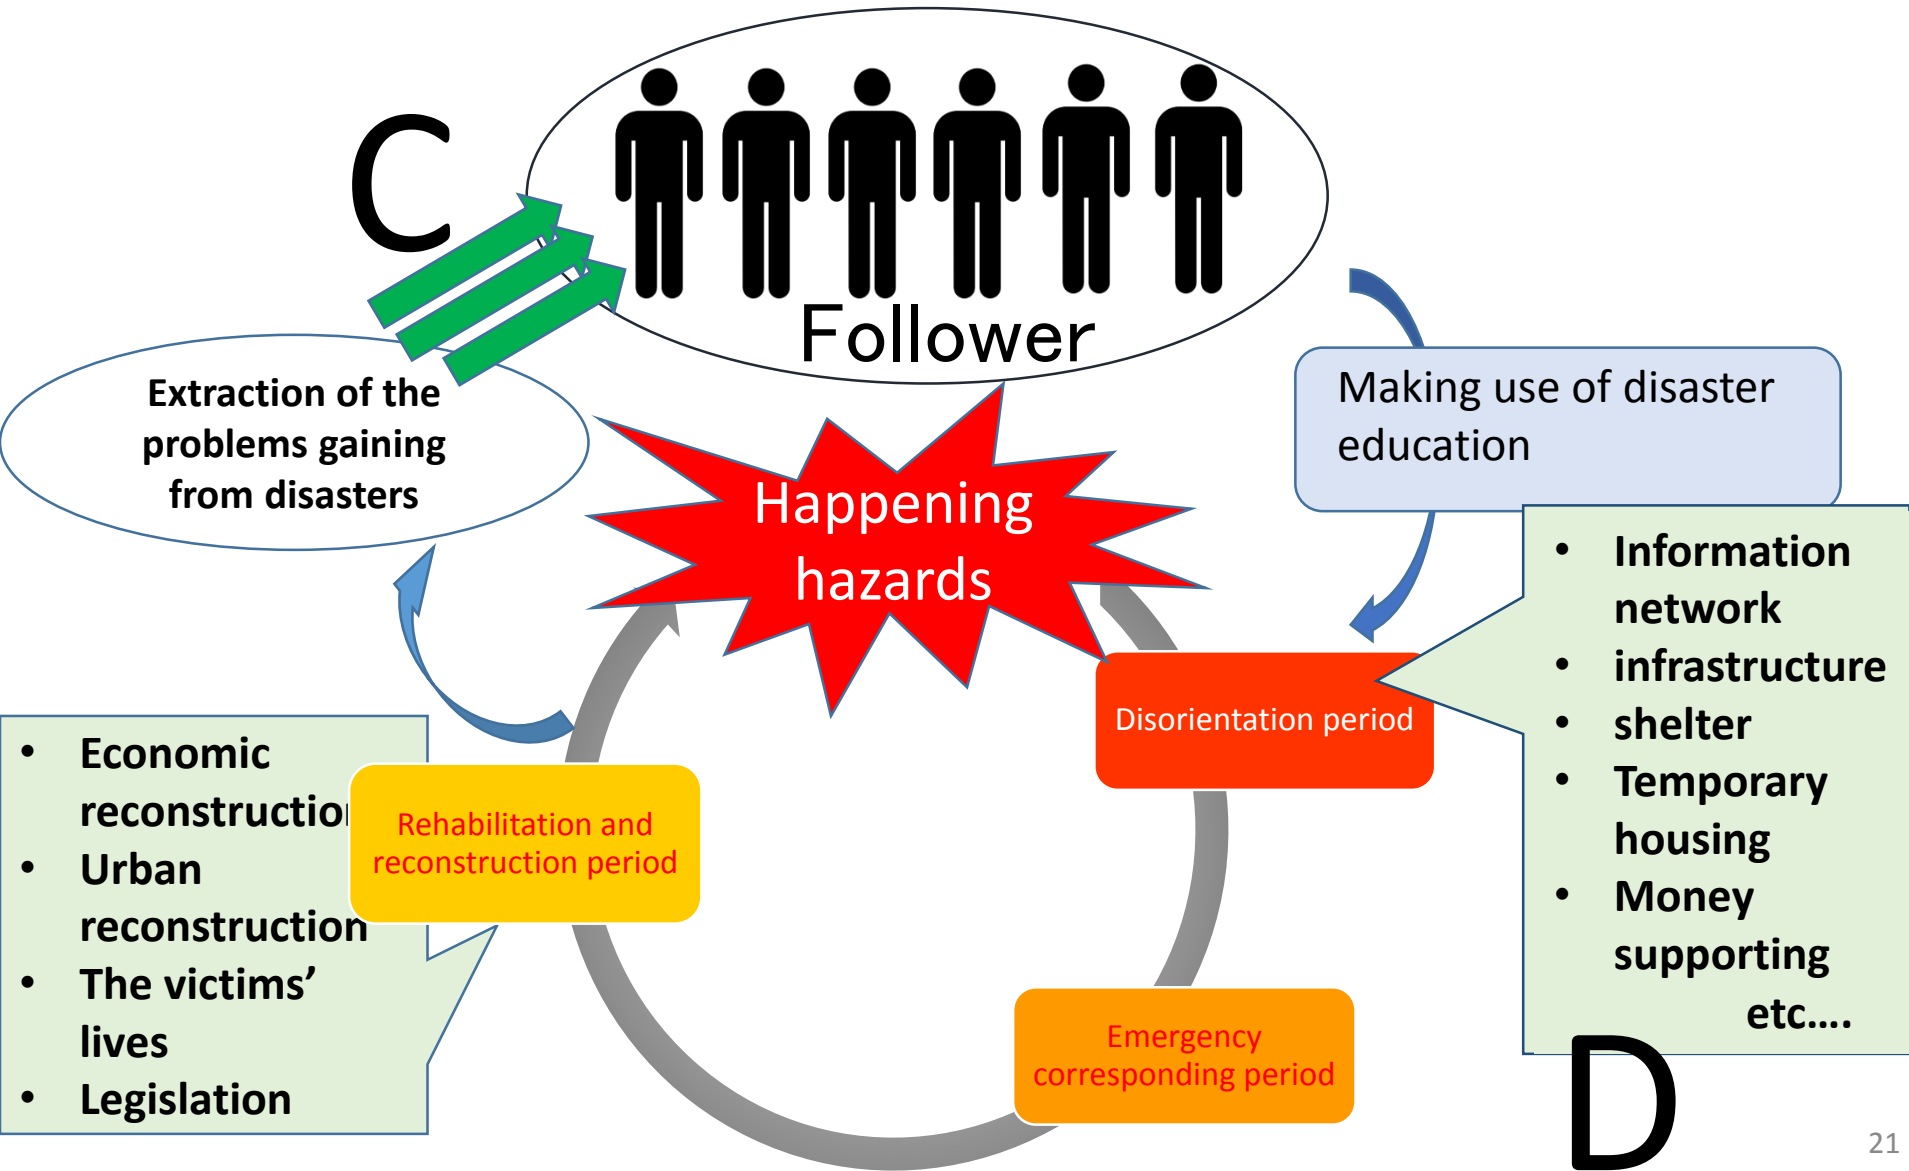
C

Follower

Extraction of the problems gaining from disasters

Happening hazards

Making use of disaster education

- Information network
- infrastructure
- shelter
- Temporary housing
- Money supporting etc….

Disorientation period

- Economic reconstructio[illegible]
- Urban reconstruction
- The victims' lives
- Legislation

Rehabilitation and reconstruction period

Emergency corresponding period

D

21